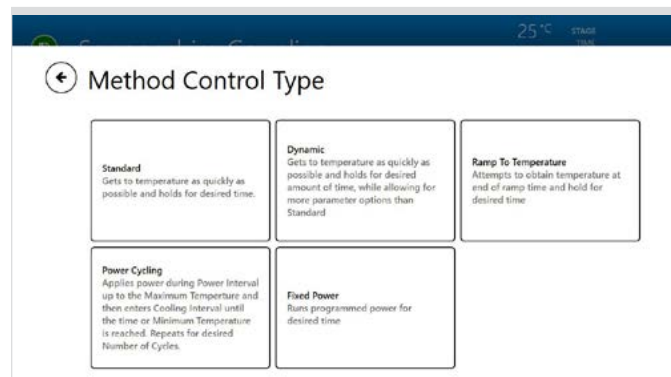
25 °C STAGE TIME

Method Control Type

Standard
Gets to temperature as quickly as possible and holds for desired time.

Dynamic
Gets to temperature as quickly as possible and holds for desired amount of time, while allowing for more parameter options than Standard

Ramp To Temperature
Attempts to obtain temperature at end of ramp time and hold for desired time

Power Cycling
Applies power during Power Interval up to the Maximum Temperture and then enters Cooling Interval until the time or Minimum Temperature is reached. Repeats for desired Number of Cycles.

Fixed Power
Runs programmed power for desired time